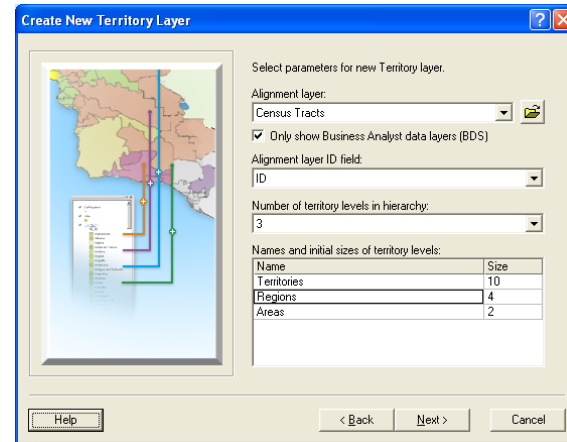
Create New Territory Layer

?

Select parameters for new Territory layer.

Alignment layer:

Census Tracts

Only show Business Analyst data layers (BDS)

Alignment layer ID field:

ID

Number of territory levels in hierarchy:

3

Names and initial sizes of territory levels:

| Name | Size |
|---|---|
| Territories | 10 |
| Regions | 4 |
| Areas | 2 |

Help

< Back

Next >

Cancel